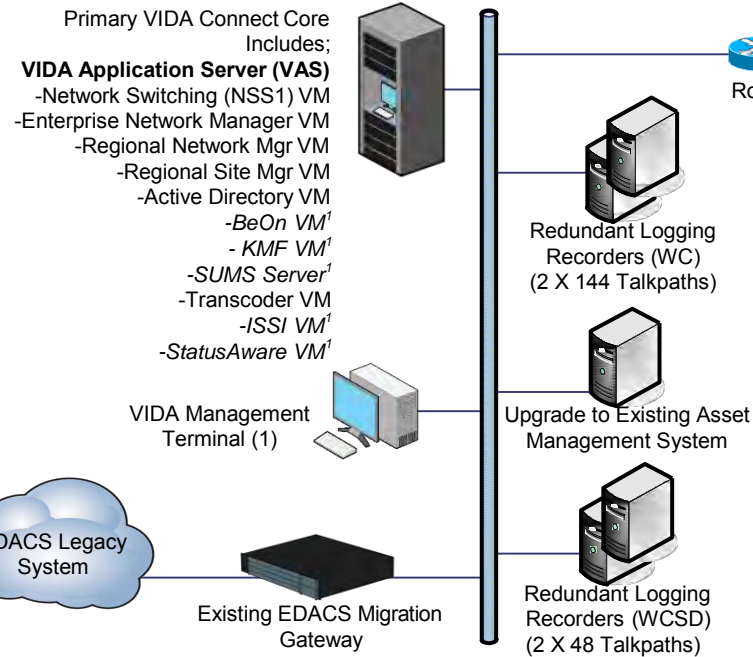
Primary VIDA Connect Core Includes;
**VIDA Application Server (VAS)**
-Network Switching (NSS1) VM
-Enterprise Network Manager VM
-Regional Network Mgr VM
-Regional Site Mgr VM
-Active Directory VM
-*BeOn VM*$^1$
- *KMF VM*$^1$
-*SUMS Server*$^1$
-Transcoder VM
-*ISSI VM*$^1$
-*StatusAware VM*$^1$

Ro

Redundant Logging Recorders (WC) (2 X 144 Talkpaths)

VIDA Management Terminal (1)

Upgrade to Existing Asset Management System

DACS Legacy System

Existing EDACS Migration Gateway

Redundant Logging Recorders (WCSD) (2 X 48 Talkpaths)